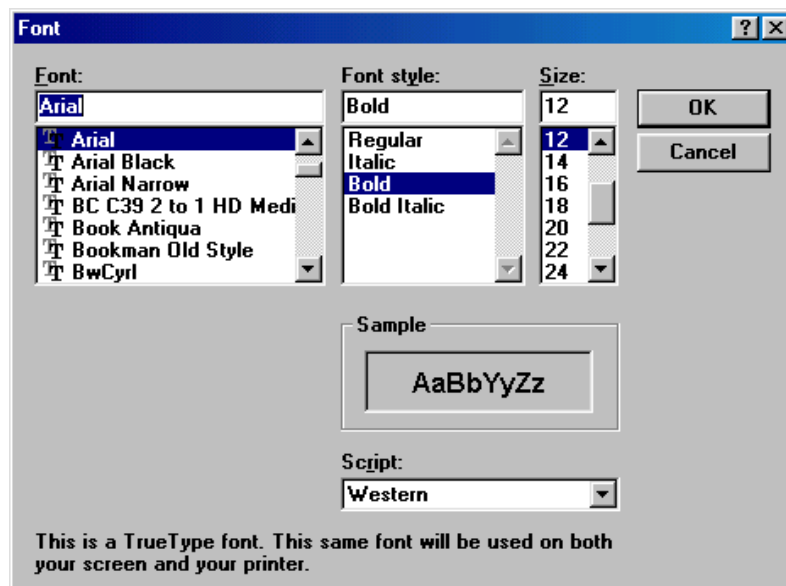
Font

?

Font:
Arial
Arial
Arial Black
Arial Narrow
BC C39 2 to 1 HD Medi
Book Antiqua
Bookman Old Style
BwCyrl

Font style:
Bold
Regular
Italic
Bold
Bold Italic

Size:
12
12
14
16
18
20
22
24

OK
Cancel

Sample
AaBbYyZz

Script:
Western

This is a TrueType font. This same font will be used on both your screen and your printer.